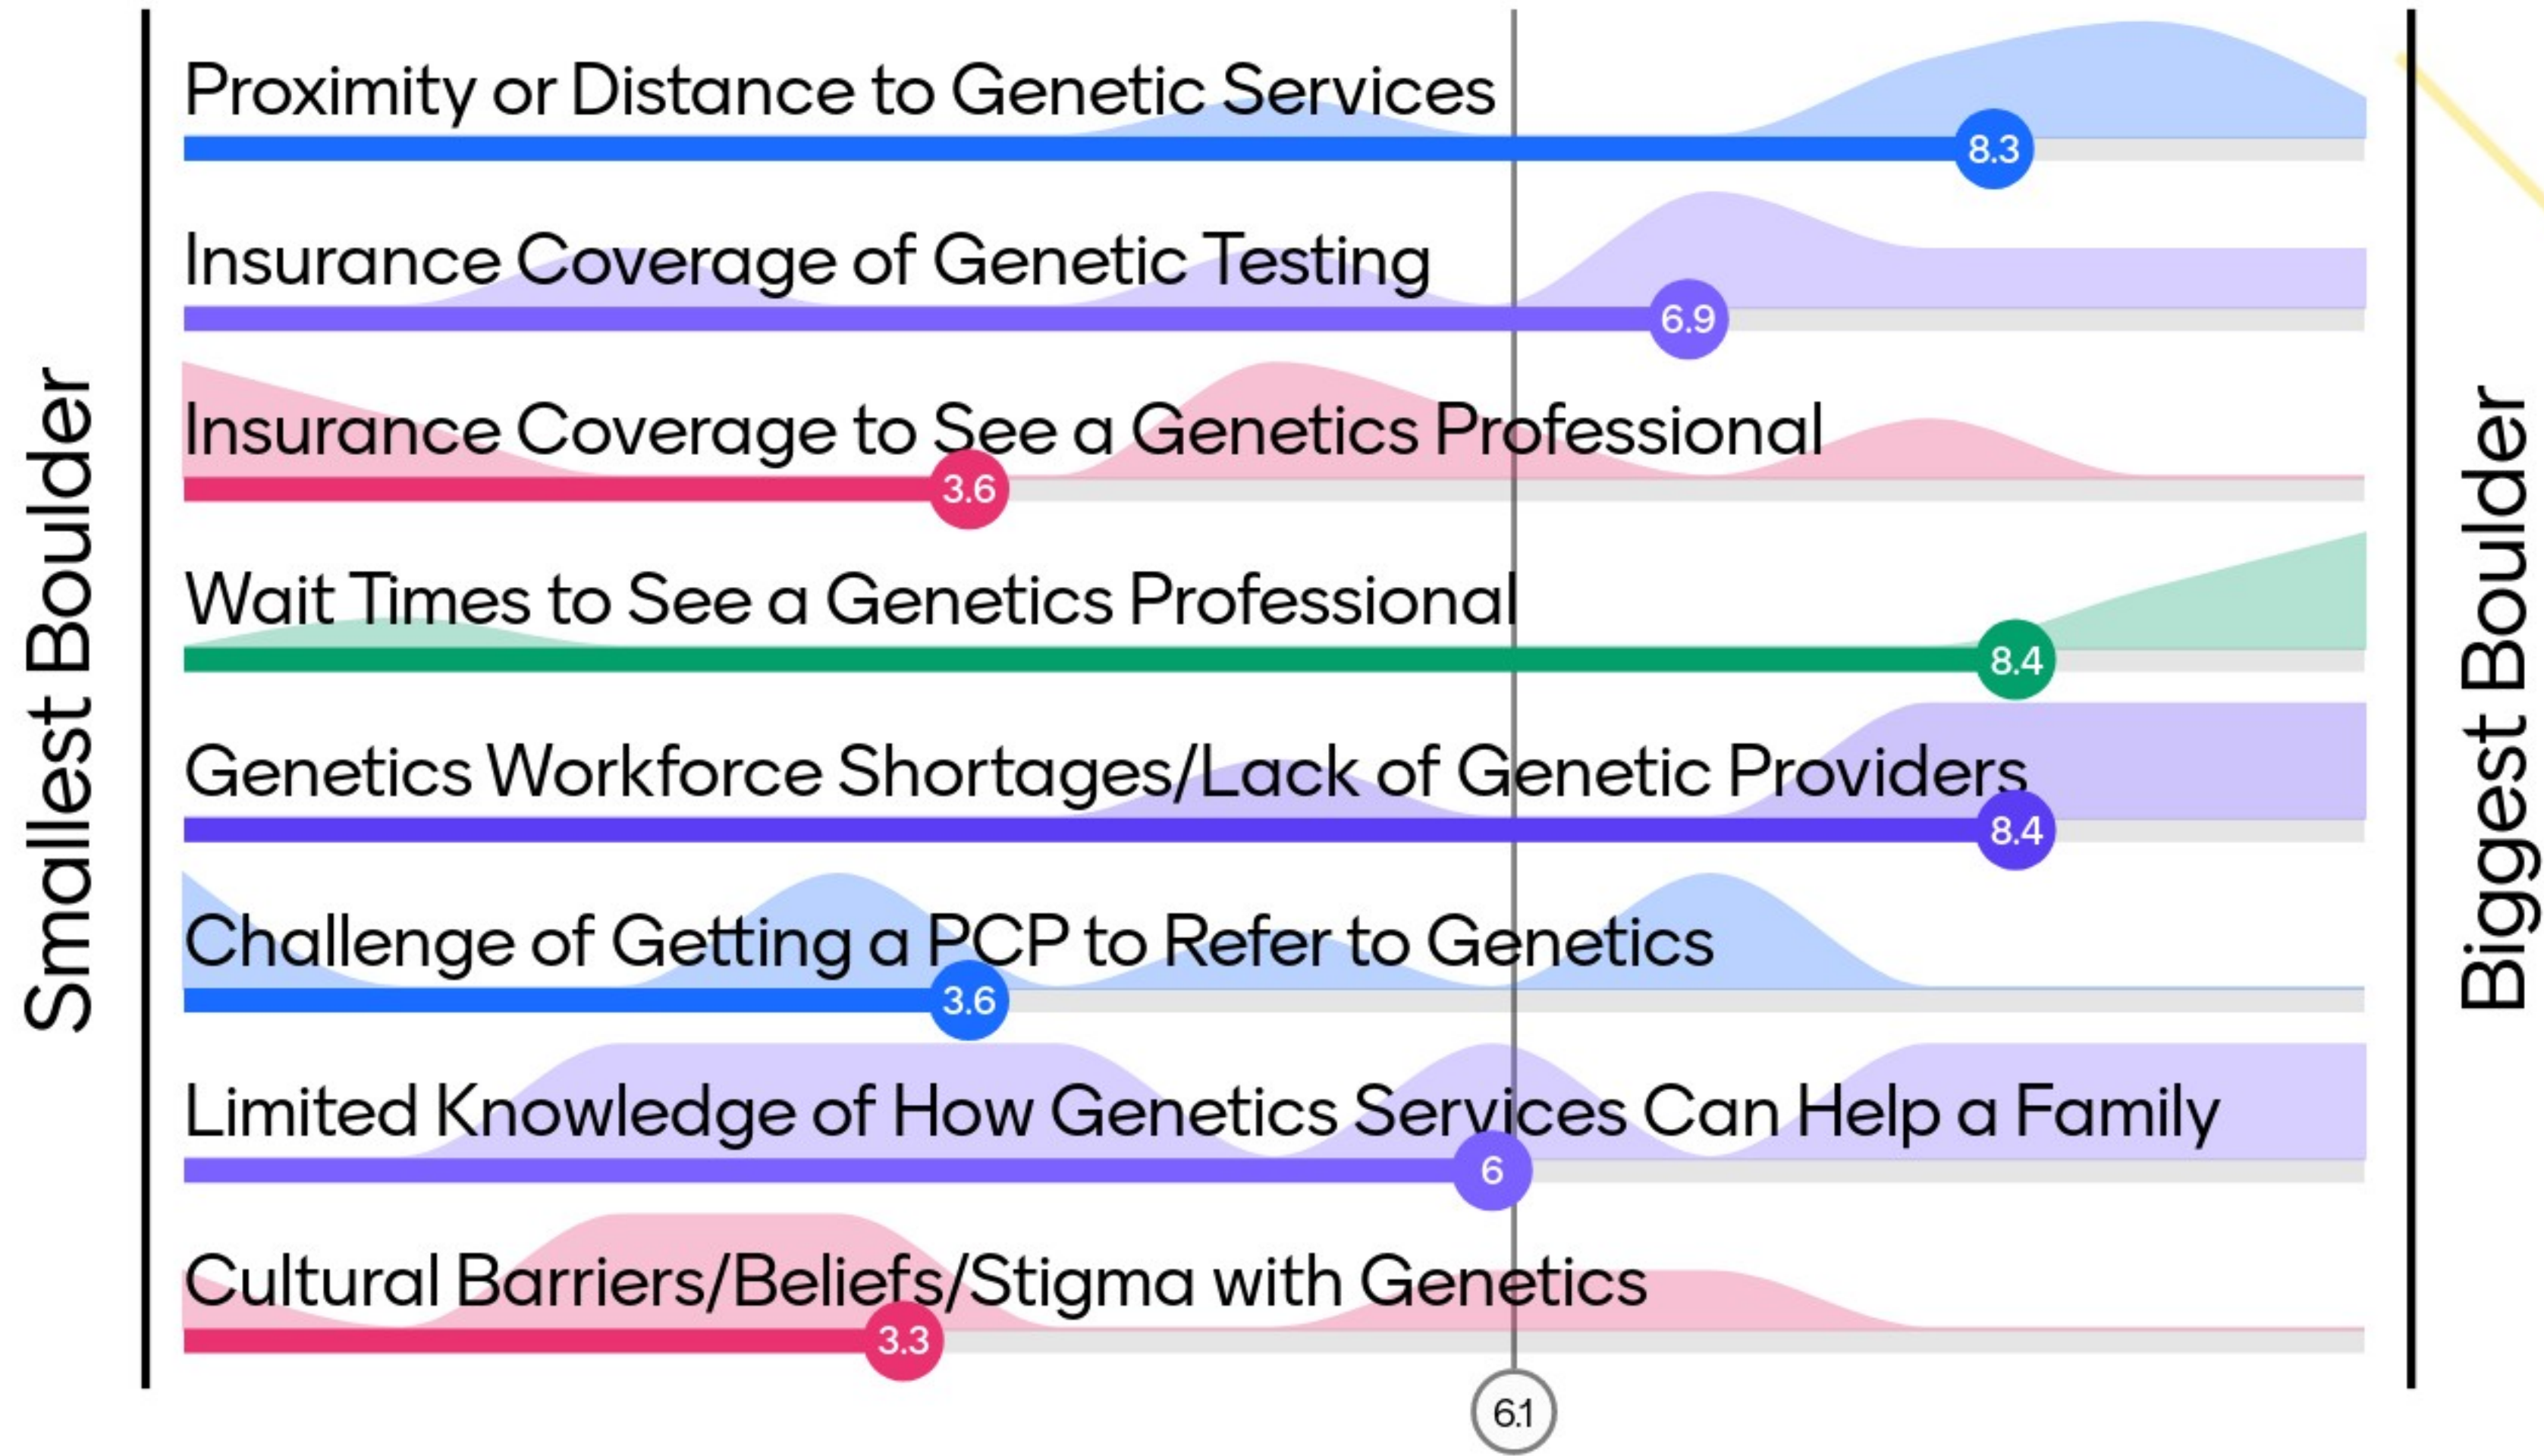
Smallest Boulder

Proximity or Distance to Genetic Services
8.3

Insurance Coverage of Genetic Testing
6.9

Insurance Coverage to See a Genetics Professional
3.6

Wait Times to See a Genetics Professional
8.4

Genetics Workforce Shortages/Lack of Genetic Providers
8.4

Challenge of Getting a PCP to Refer to Genetics
3.6

Limited Knowledge of How Genetics Services Can Help a Family
6

Cultural Barriers/Beliefs/Stigma with Genetics
3.3

6.1

Biggest Boulder